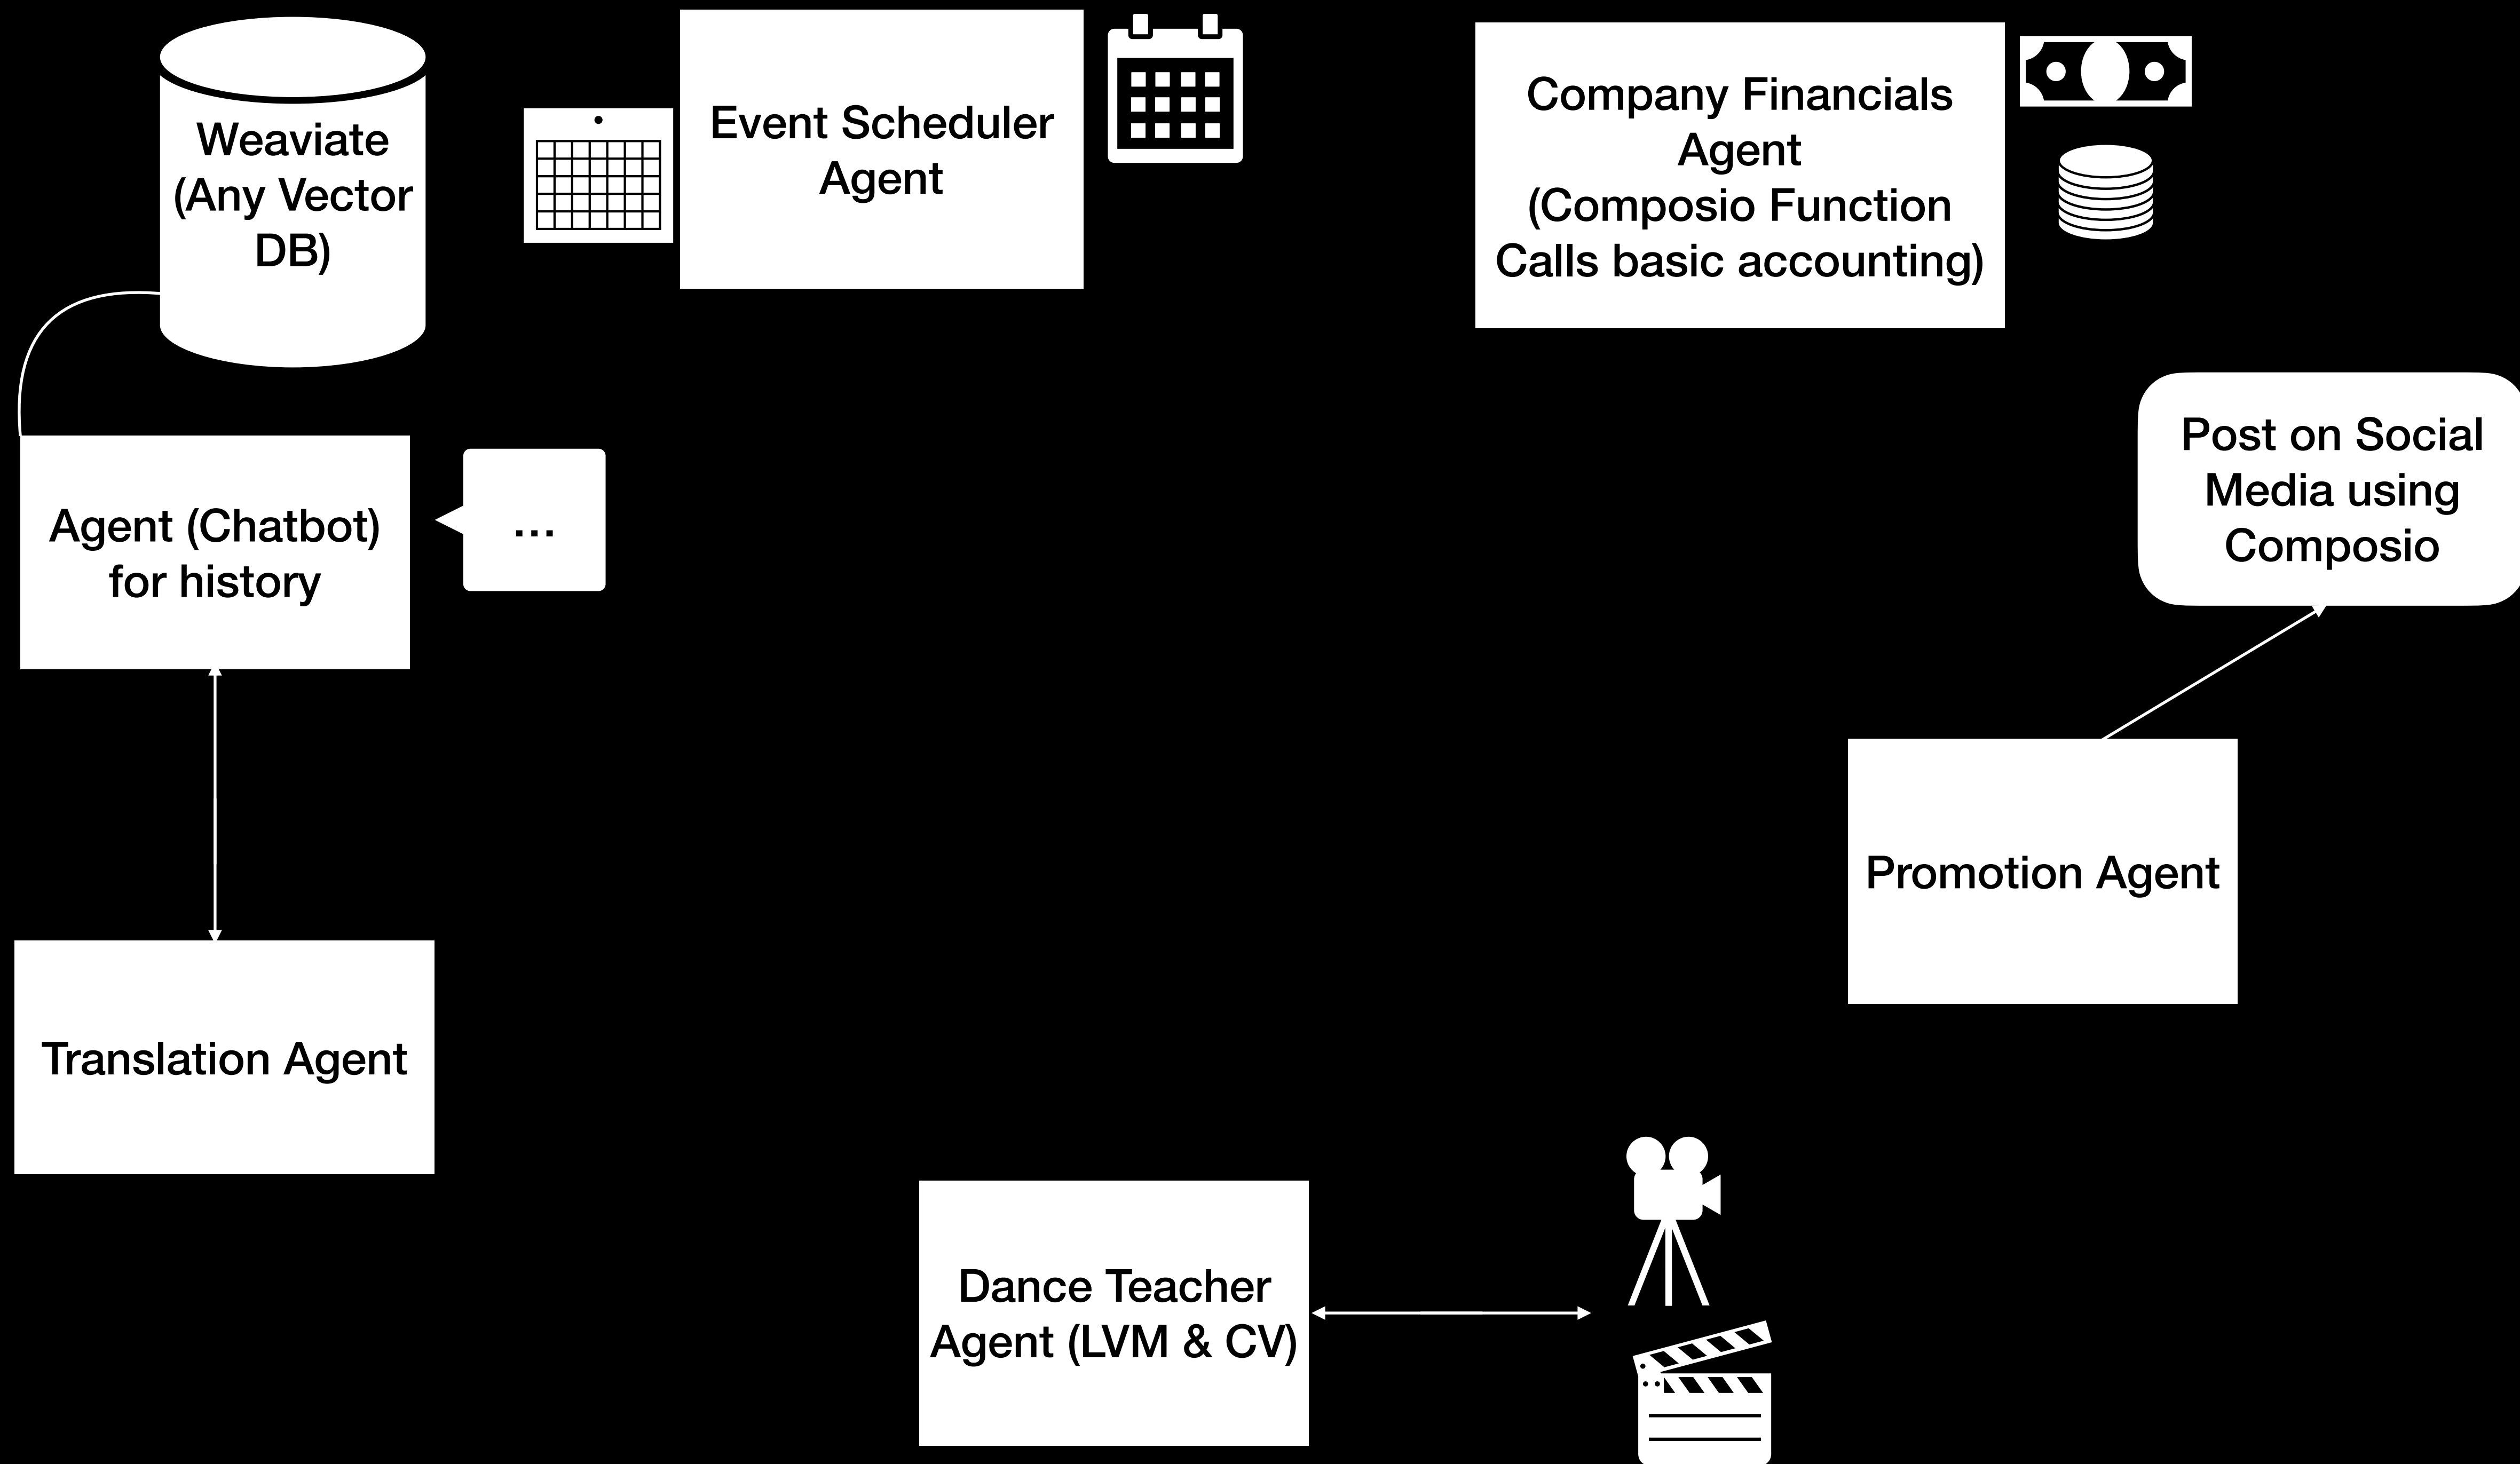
Weaviate (Any Vector DB)

Event Scheduler Agent

Company Financials Agent (Composio Function Calls basic accounting)

Agent (Chatbot) for history

...

Post on Social Media using Composio

Promotion Agent

Translation Agent

Dance Teacher Agent (LVM & CV)